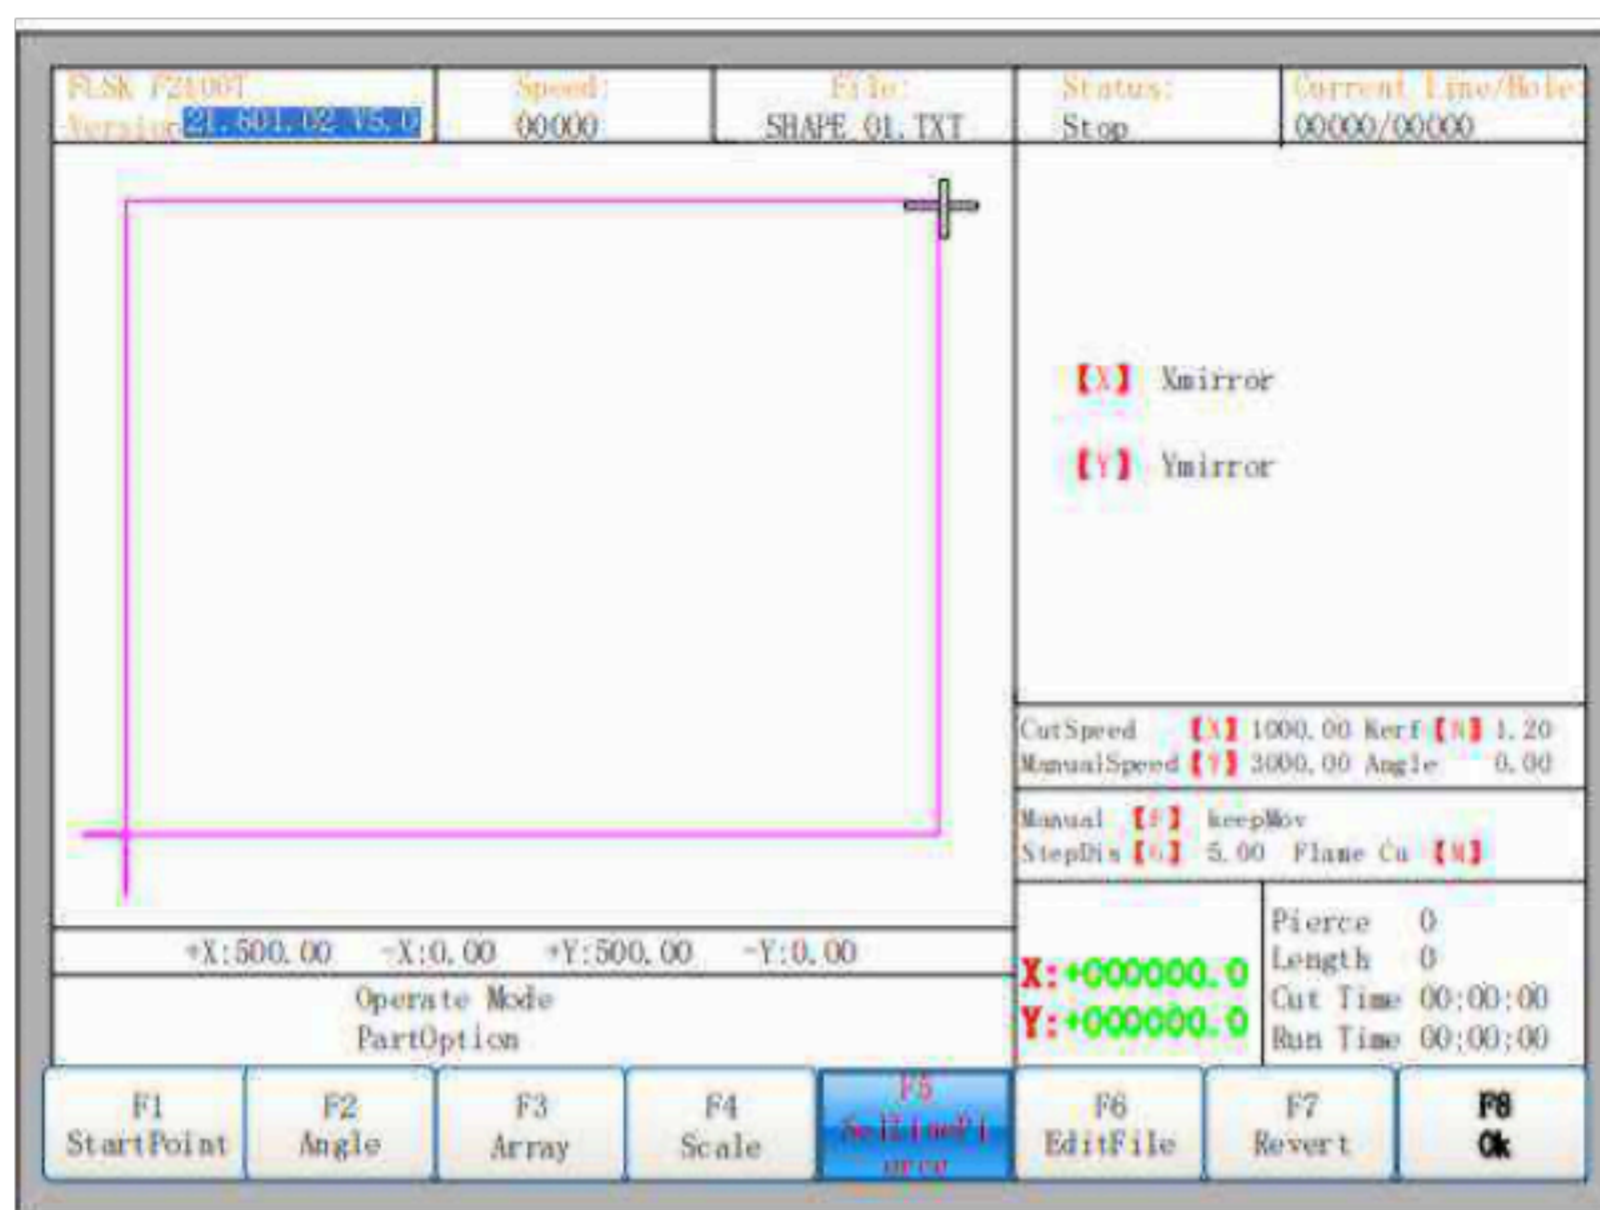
FLSK F2100T
Version 21.601.02 V5.0

Speed:
00000

File:
SHAPE 01.TXT

Status:
Stop

Current Line/Hole
00000/00000

【X】 Xmirror

【Y】 Ymirror

CutSpeed 【X】 1000.00 Kerf 【N】 1.20
ManualSpeed 【Y】 3000.00 Angle 0.00

Manual 【F】 keepMov
StepDis 【G】 5.00 Flame Cu 【M】

+X:500.00 -X:0.00 +Y:500.00 -Y:0.00

Operate Mode
PartOption

X:+000000.0
Y:+000000.0

Pierce 0
Length 0
Cut Time 00:00:00
Run Time 00:00:00

F1
StartPoint

F2
Angle

F3
Array

F4
Scale

F5
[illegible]

F6
EditFile

F7
Revert

F8
Ok